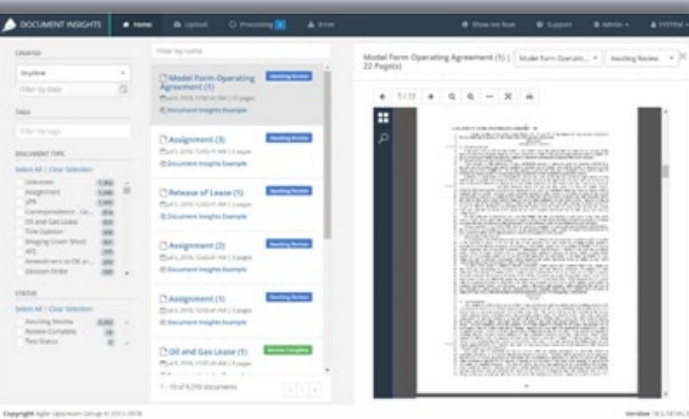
DOCUMENT INSIGHTS

Home | Upload | Processing | Error | Show me how | Support | Admin | SYSTEM

CREATED
Anytime
Filter by date

TAGS
Filter by tags

DOCUMENT TYPE
Select All | Clear Selection
Unknown
Assignment
LPA
Correspondence - Ge...
Oil and Gas Lease
Title Opinion
Imaging Cover Sheet
AFE
Amendment to Oil an...
Division Order

STATUS
Select All | Clear Selection
Awaiting Review
Review Complete
Test Status

Filter by name

Model Form Operating Agreement (1)
Awaiting Review
Document Insights Example

Assignment (3)
Awaiting Review
Document Insights Example

Release of Lease (1)
Awaiting Review
Document Insights Example

Assignment (2)
Awaiting Review
Document Insights Example

Assignment (1)
Awaiting Review
Document Insights Example

Oil and Gas Lease (1)
Review Complete

1 - 10 of 6,210 documents

Model Form Operating Agreement (1) | 22 Page(s)
Model Form Operatin...
Awaiting Review

1 / 22

Copyright Agile Upstream Group © 2011-2018

Version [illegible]